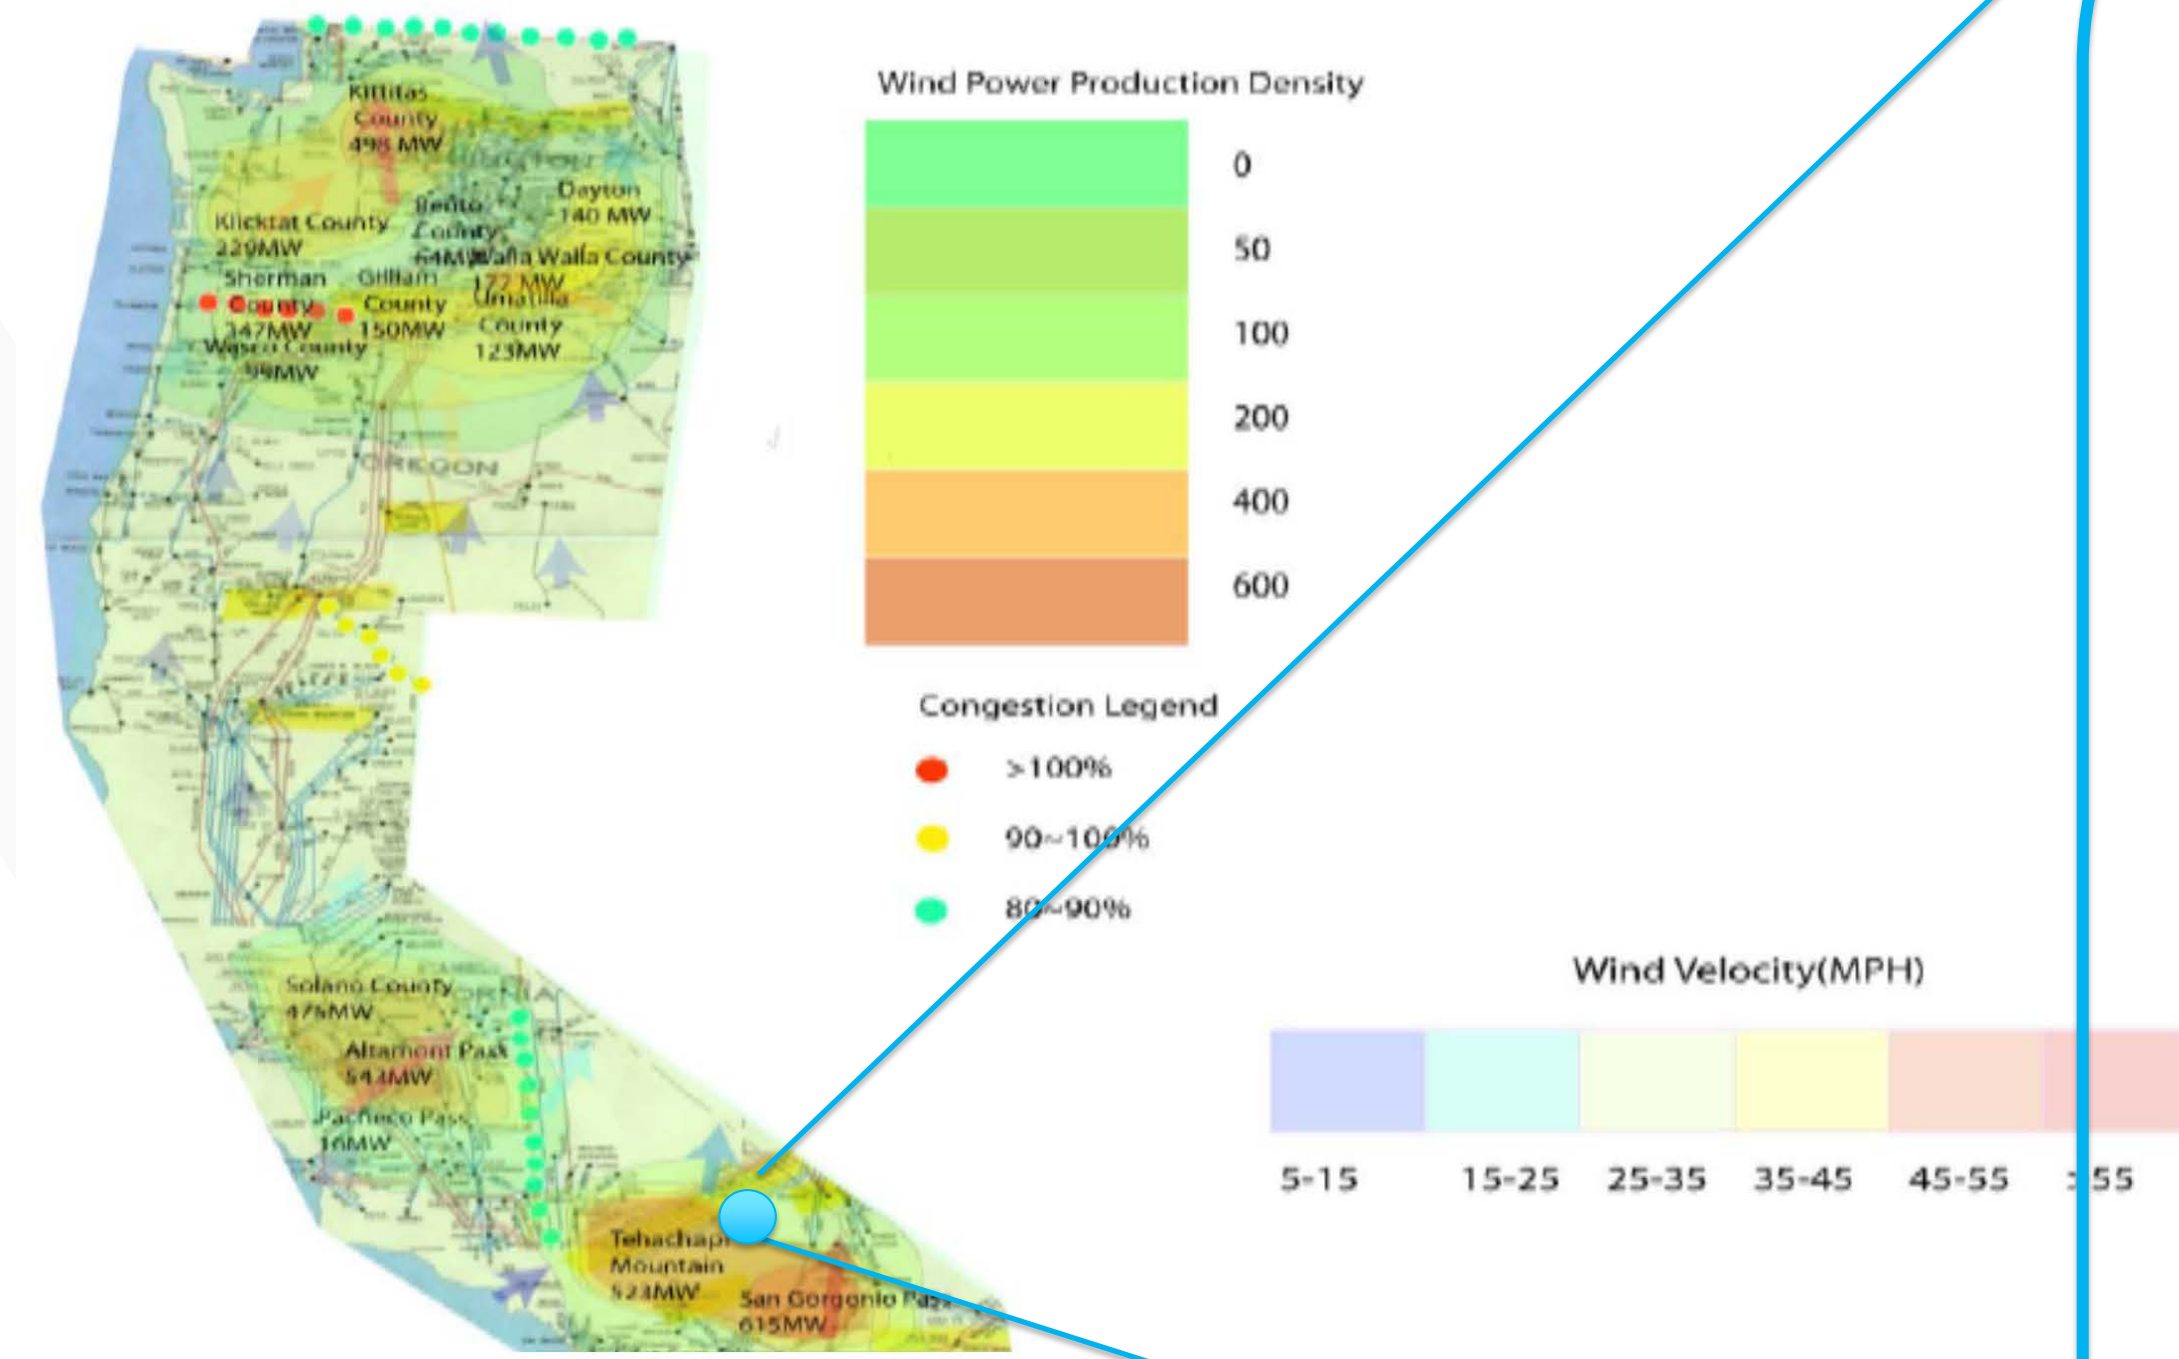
Kittitas County 498 MW

Dayton 140 MW

Benton County 64MW

Klickitat County 229MW

Walla Walla County 172 MW

Sherman County 347MW

Gilliam County 150MW

Umatilla County 123MW

Wasco County 99MW

OREGON

Solano County 475MW

Altamont Pass 543MW

Pacheco Pass 16MW

Tehachapi Mountain 523MW

San Gorgonio Pass 615MW

Wind Power Production Density

0

50

100

200

400

600

Congestion Legend

>100%

90~100%

80~90%

Wind Velocity(MPH)

5-15

15-25

25-35

35-45

45-55

>55